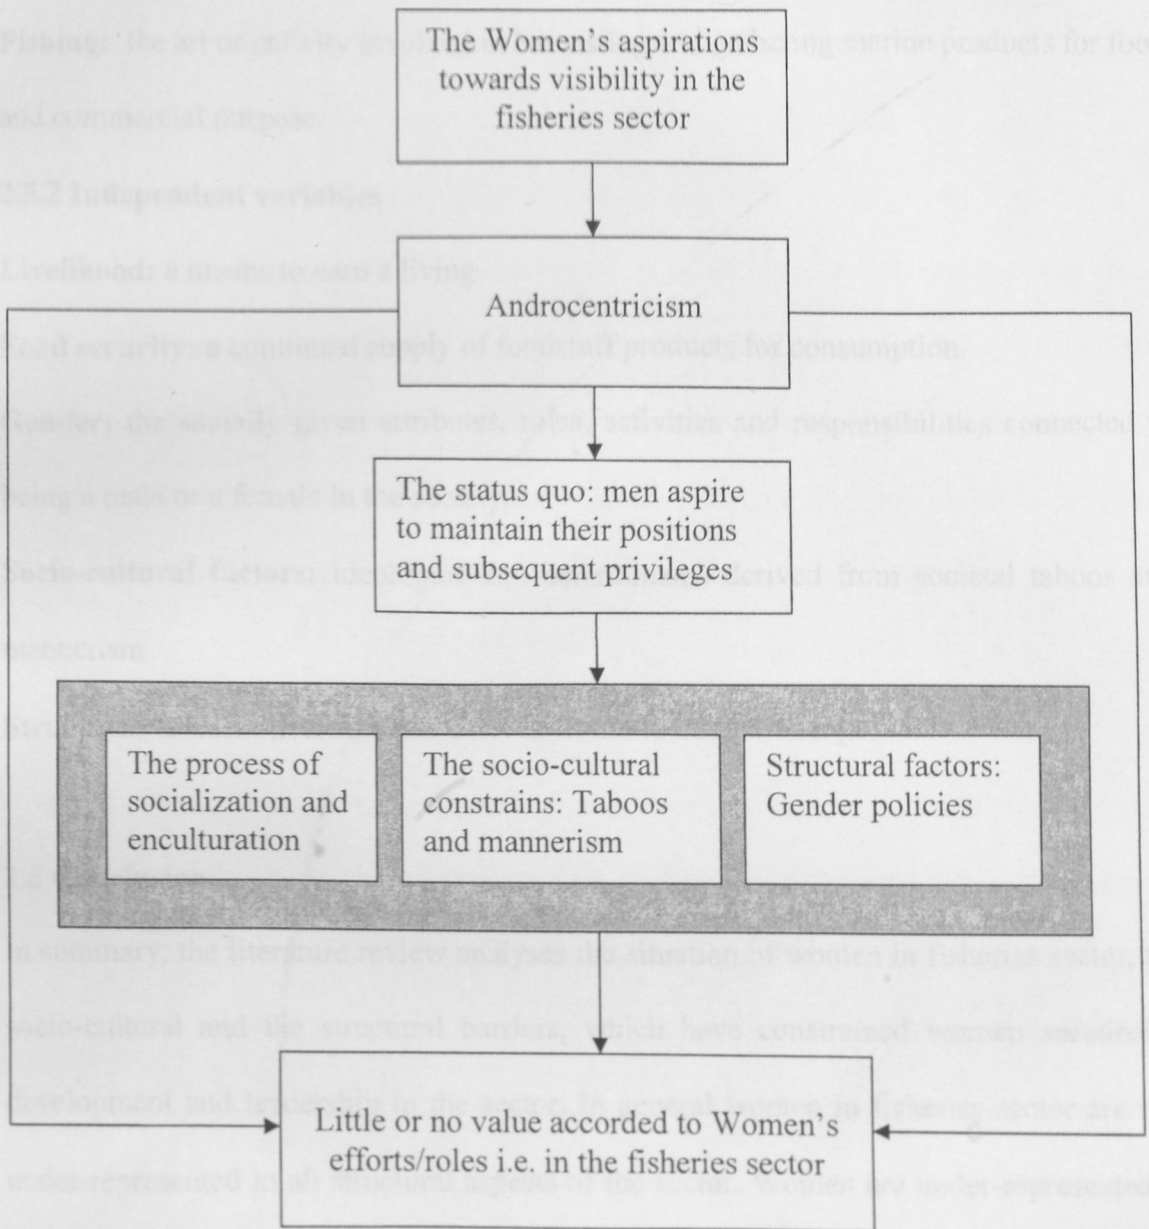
Fishing: the art or activity of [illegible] marine products for food and commercial purpose

2.5.2 Independent variables

Livelihood: a means to earn a living

Food security: a continued supply of foodstuff products for consumption

Gender: the socially given attributes, roles, activities and responsibilities connected to being a male or a female in the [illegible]

Socio-cultural factors: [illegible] derived from societal taboos and mannerism

Structural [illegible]

2.6 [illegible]

In summary, the literature review analyses the situation of women in fisheries sector, socio-cultural and the structural barriers, which have constrained women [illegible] development and leadership in the sector. In general women in fisheries sector are under-represented in all structural aspects of the sector. Women are under-represented

The Women's aspirations towards visibility in the fisheries sector

Androcentricism

The status quo: men aspire to maintain their positions and subsequent privileges

The process of socialization and enculturation

The socio-cultural constrains: Taboos and mannerism

Structural factors: Gender policies

Little or no value accorded to Women's efforts/roles i.e. in the fisheries sector